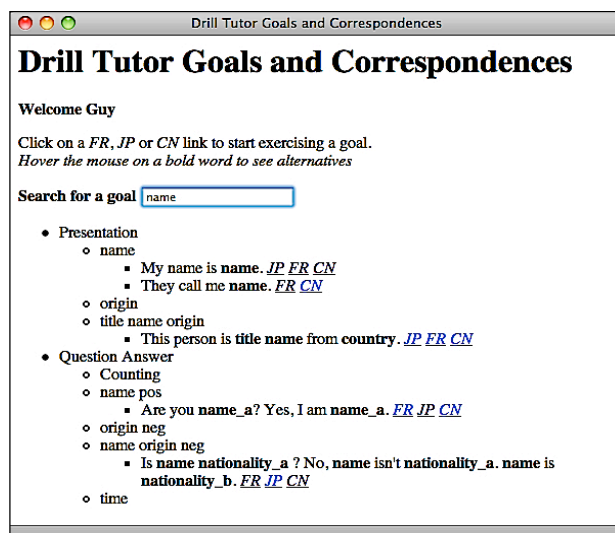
Drill Tutor Goals and Correspondences

# Drill Tutor Goals and Correspondences

**Welcome Guy**

Click on a *FR*, *JP* or *CN* link to start exercising a goal.
*Hover the mouse on a bold word to see alternatives*

**Search for a goal** name

- Presentation
  - name
    - My name is **name**. *JP* *FR* *CN*
    - They call me **name**. *FR* *CN*
  - origin
  - title name origin
    - This person is **title name** from **country**. *JP* *FR* *CN*
- Question Answer
  - Counting
  - name pos
    - Are you **name_a**? Yes, I am **name_a**. *FR* *JP* *CN*
  - origin neg
  - name origin neg
    - Is **name nationality_a** ? No, **name** isn't **nationality_a**. **name** is **nationality_b**. *FR* *JP* *CN*
  - time